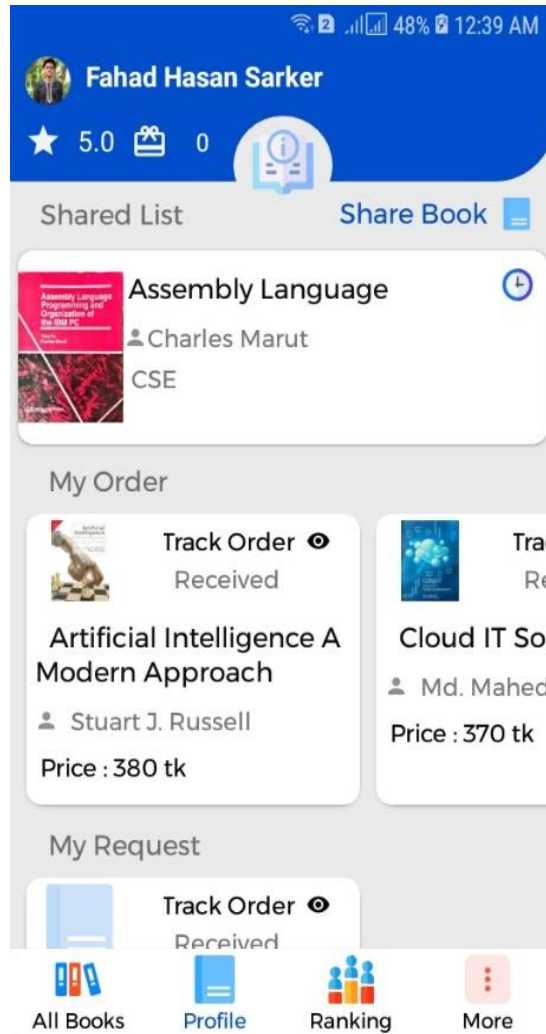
2 48% 12:39 AM

Fahad Hasan Sarker

5.0 0

Shared List

Share Book

Assembly Language Programming and Organization of the IBM PC

Assembly Language

Charles Marut

CSE

My Order

Track Order

Received

Artificial Intelligence A Modern Approach

Stuart J. Russell

Price : 380 tk

Tra

Re

Cloud IT So

Md. Mahed

Price : 370 tk

My Request

Track Order

Received

All Books

Profile

Ranking

More